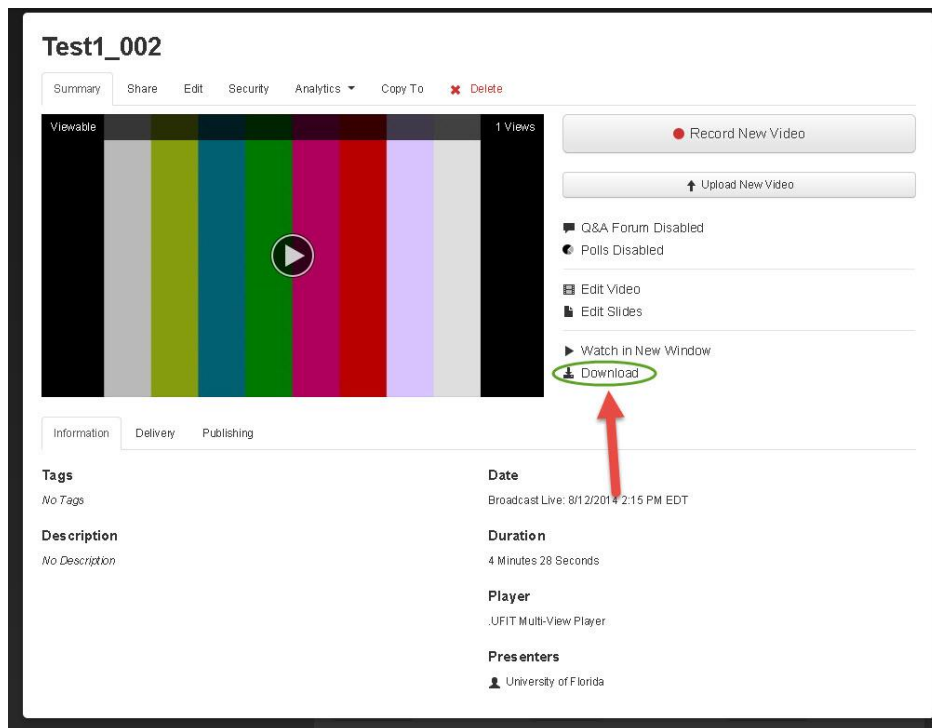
Test1_002

Summary Share Edit Security Analytics Copy To Delete

Viewable

1 Views

Record New Video

Upload New Video

Q&A Forum Disabled

Polls Disabled

Edit Video

Edit Slides

Watch in New Window

Download

Information Delivery Publishing

Tags

No Tags

Description

No Description

Date

Broadcast Live: 8/12/2014 2:15 PM EDT

Duration

4 Minutes 28 Seconds

Player

.UFIT Multi-View Player

Presenters

University of Florida